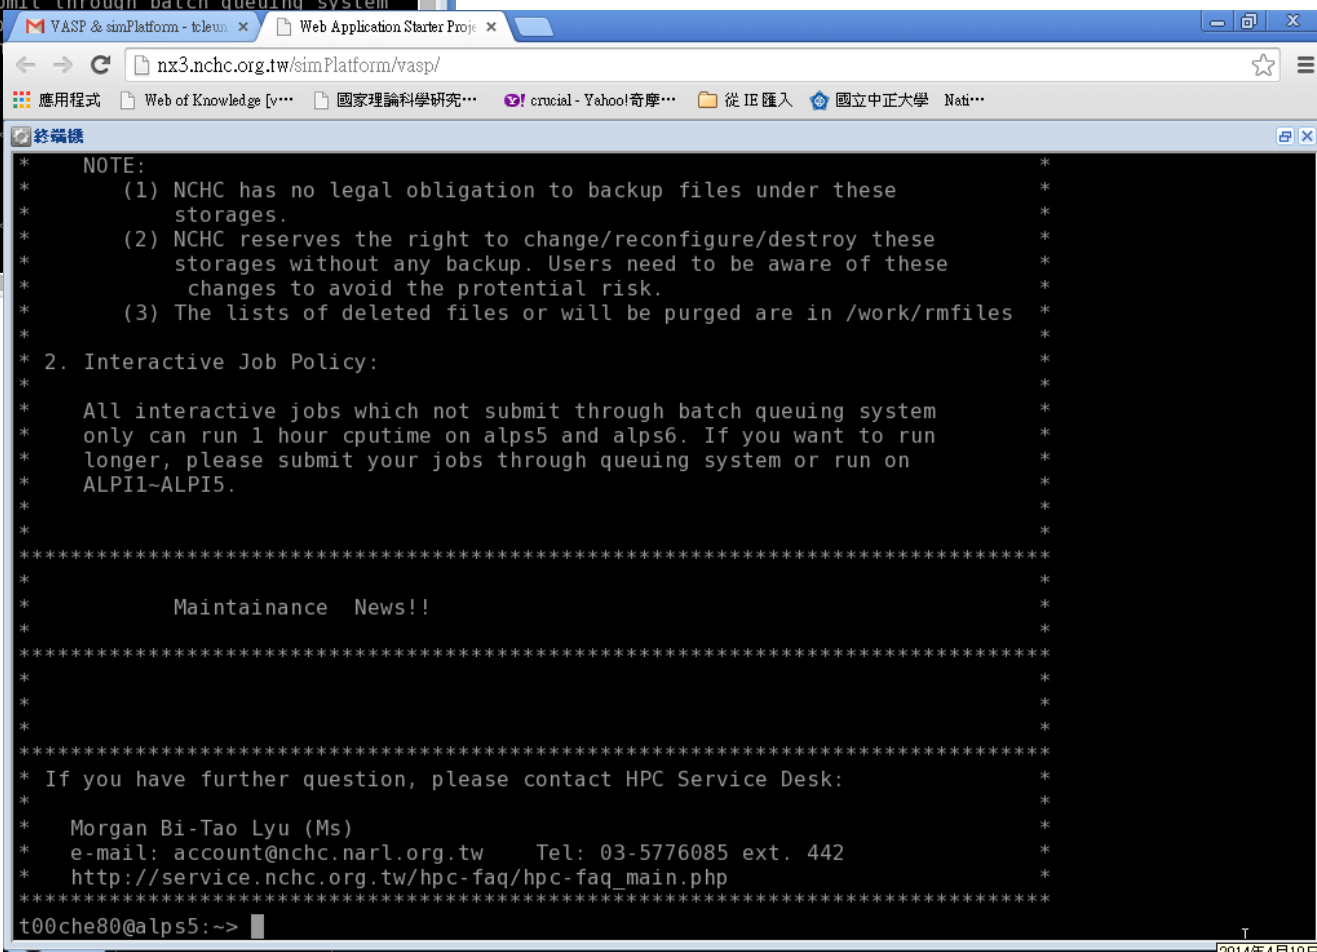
mit through batch queuing system

VASP & simPlatform - tcleun ×
Web Application Starter Proje ×

nx3.nchc.org.tw/simPlatform/vasp/

應用程式 Web of Knowledge [v··· 國家理論科學研究··· crucial - Yahoo!奇摩··· 從 IE 匯入 國立中正大學 Nati···

終端機

* NOTE: *
* (1) NCHC has no legal obligation to backup files under these *
* storages. *
* (2) NCHC reserves the right to change/reconfigure/destroy these *
* storages without any backup. Users need to be aware of these *
* changes to avoid the protential risk. *
* (3) The lists of deleted files or will be purged are in /work/rmfiles *
* *
* 2. Interactive Job Policy: *
* *
* All interactive jobs which not submit through batch queuing system *
* only can run 1 hour cputime on alps5 and alps6. If you want to run *
* longer, please submit your jobs through queuing system or run on *
* ALPI1~ALPI5. *
* *
* *
*****************************************************************************
* *
* Maintainance News!! *
* *
*****************************************************************************
* *
* *
* *
*****************************************************************************
* If you have further question, please contact HPC Service Desk: *
* *
* Morgan Bi-Tao Lyu (Ms) *
* e-mail: account@nchc.narl.org.tw Tel: 03-5776085 ext. 442 *
* http://service.nchc.org.tw/hpc-faq/hpc-faq_main.php *
*****************************************************************************
t00che80@alps5:~>